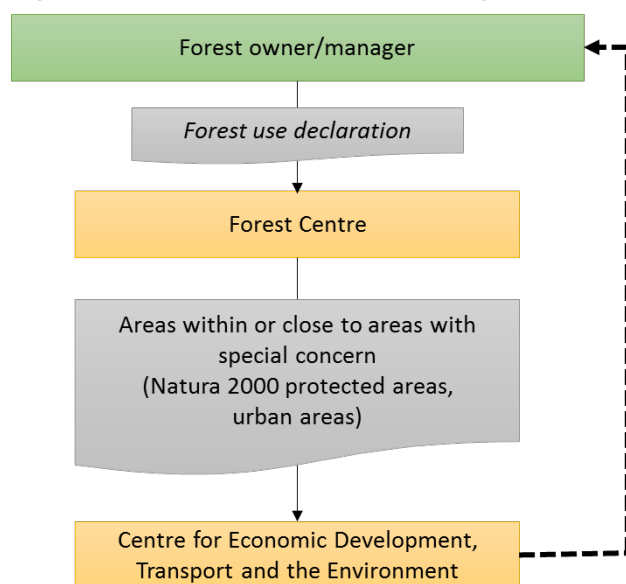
Forest owner/manager

Forest use declaration

Forest Centre

Areas within or close to areas with special concern
(Natura 2000 protected areas, urban areas)

Centre for Economic Development, Transport and the Environment